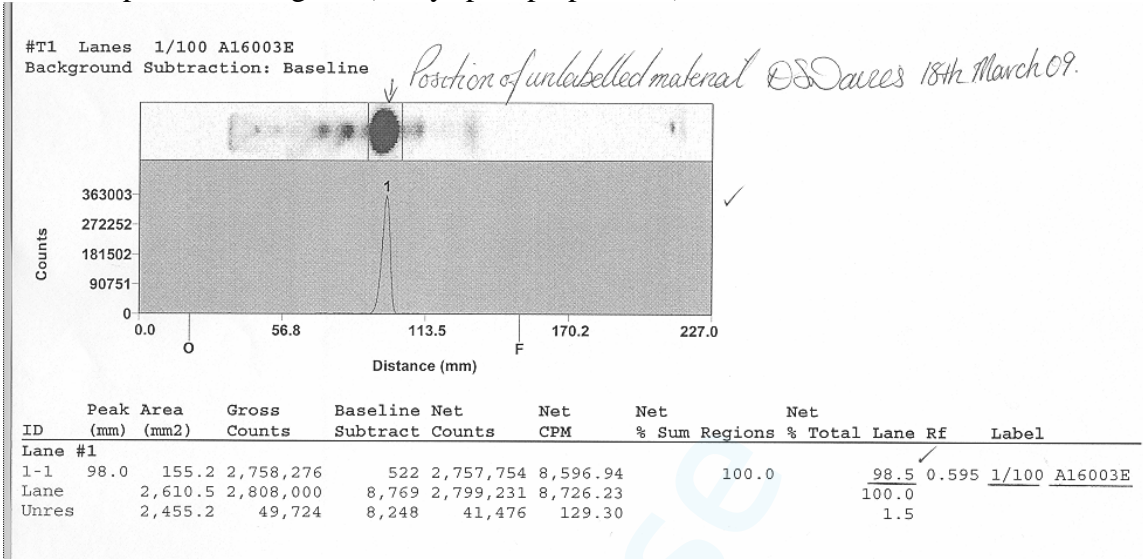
#T1 Lanes 1/100 A16003E
Background Subtraction: Baseline

Position of unlabelled material DS Davies 18th March 09.

363003
272252
181502
90751
0
Counts

1

0.0 56.8 113.5 170.2 227.0
O F
Distance (mm)

| ID | Peak (mm) | Area (mm2) | Gross Counts | Baseline Subtract | Net Counts | Net CPM | Net % Sum Regions | Net % Total Lane | Rf | Label |
|---|---|---|---|---|---|---|---|---|---|---|
| Lane #1 | | | | | | | | | | |
| 1-1 | 98.0 | 155.2 | 2,758,276 | 522 | 2,757,754 | 8,596.94 | 100.0 | 98.5 | 0.595 | 1/100 A16003E |
| Lane | | 2,610.5 | 2,808,000 | 8,769 | 2,799,231 | 8,726.23 | | 100.0 | | |
| Unres | | 2,455.2 | 49,724 | 8,248 | 41,476 | 129.30 | | 1.5 | | |